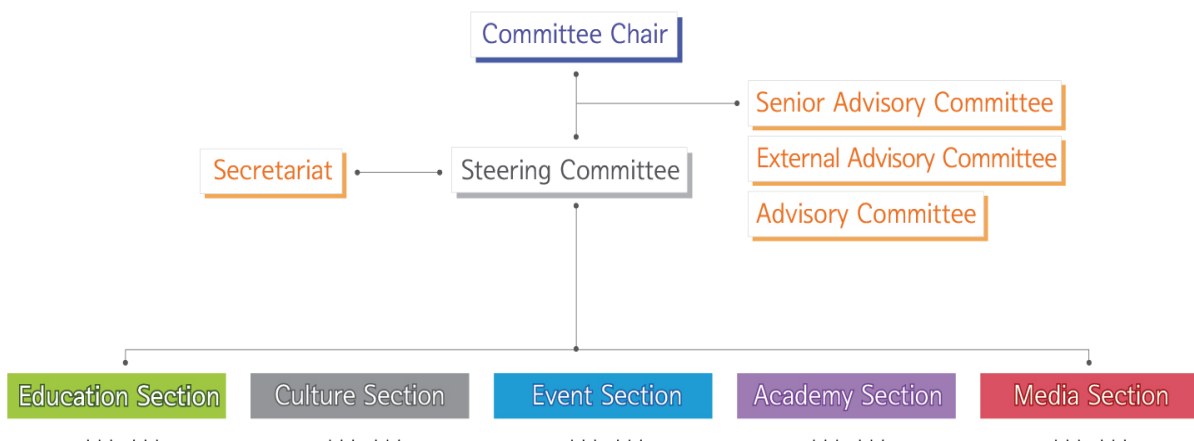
Committee Chair

Senior Advisory Committee

External Advisory Committee

Advisory Committee

Secretariat

Steering Committee

Education Section

Culture Section

Event Section

Academy Section

Media Section